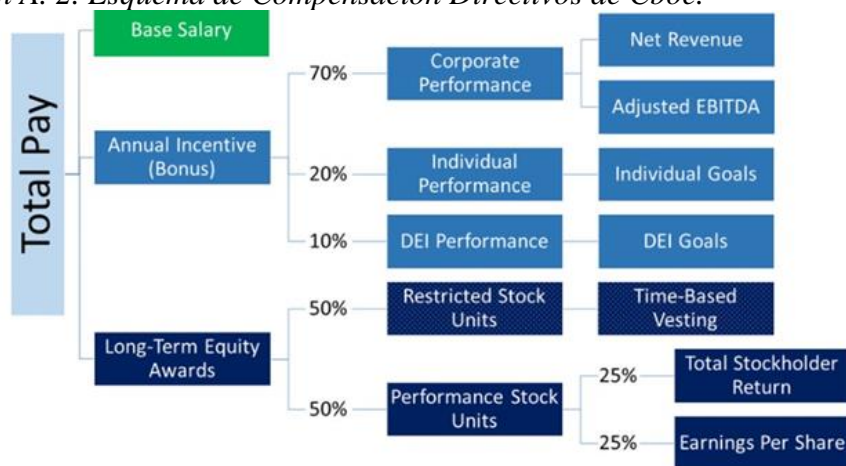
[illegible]A. 2. Esquema de Compensación Directivos de Cboe.

Total Pay

Base Salary

Annual Incentive (Bonus)

70%

Corporate Performance

Net Revenue

Adjusted EBITDA

20%

Individual Performance

Individual Goals

10%

DEI Performance

DEI Goals

Long-Term Equity Awards

50%

Restricted Stock Units

Time-Based Vesting

50%

Performance Stock Units

25%

Total Stockholder Return

25%

Earnings Per Share